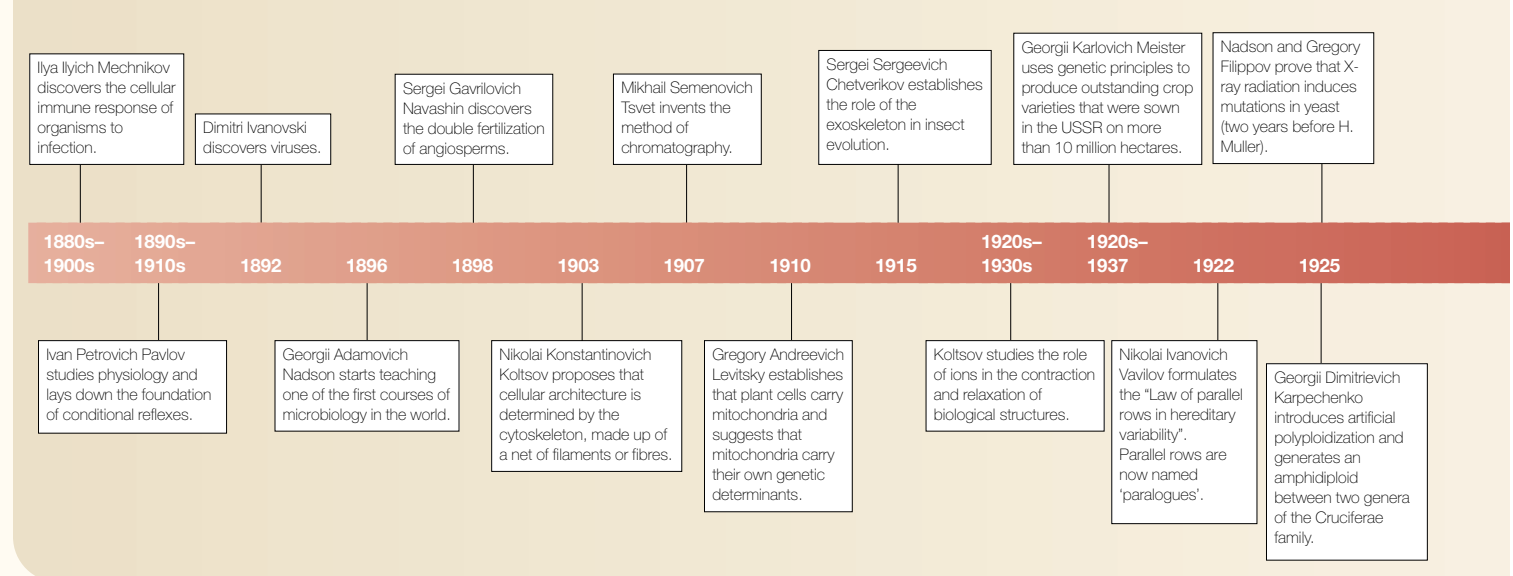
Ilya Ilyich Mechnikov discovers the cellular immune response of organisms to infection.

Dimitri Ivanovski discovers viruses.

Sergei Gavrilovich Navashin discovers the double fertilization of angiosperms.

Mikhail Semenovich Tsvet invents the method of chromatography.

Sergei Sergeevich Chetverikov establishes the role of the exoskeleton in insect evolution.

Georgii Karlovich Meister uses genetic principles to produce outstanding crop varieties that were sown in the USSR on more than 10 million hectares.

Nadson and Gregory Filippov prove that X-ray radiation induces mutations in yeast (two years before H. Muller).

1880s–1900s
1890s–1910s
1892
1896
1898
1903
1907
1910
1915
1920s–1930s
1920s–1937
1922
1925

Ivan Petrovich Pavlov studies physiology and lays down the foundation of conditional reflexes.

Georgii Adamovich Nadson starts teaching one of the first courses of microbiology in the world.

Nikolai Konstantinovich Koltsov proposes that cellular architecture is determined by the cytoskeleton, made up of a net of filaments or fibres.

Gregory Andreevich Levitsky establishes that plant cells carry mitochondria and suggests that mitochondria carry their own genetic determinants.

Koltsov studies the role of ions in the contraction and relaxation of biological structures.

Nikolai Ivanovich Vavilov formulates the "Law of parallel rows in hereditary variability". Parallel rows are now named 'paralogues'.

Georgii Dimitrievich Karpechenko introduces artificial polyploidization and generates an amphidiploid between two genera of the Cruciferae family.